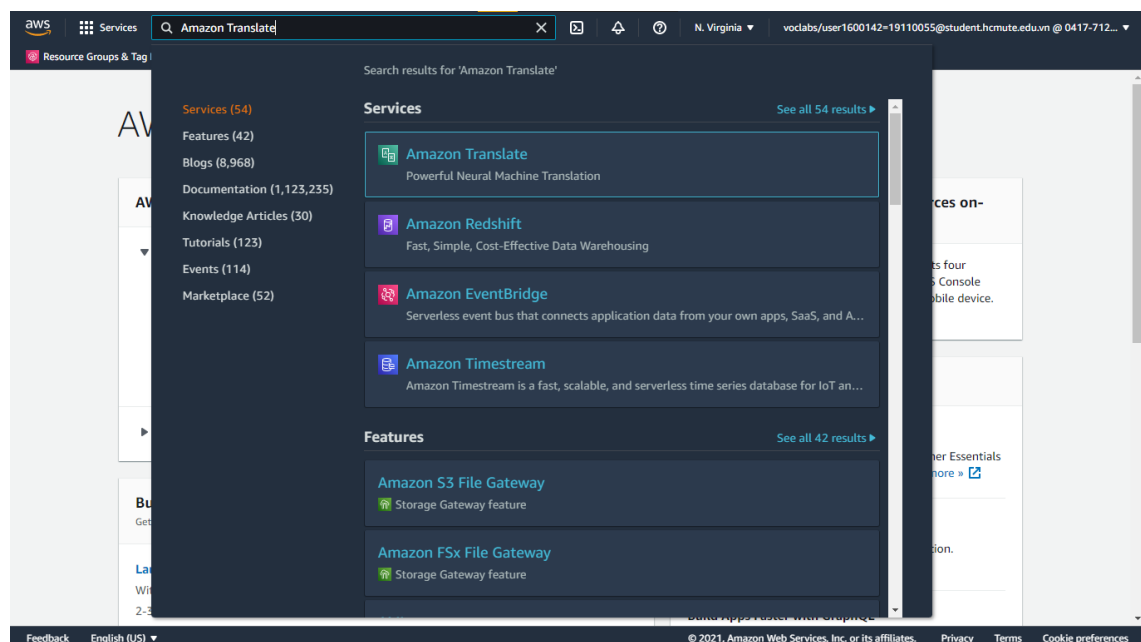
aws Services Amazon Translate N. Virginia ▼ voclabs/user1600142=19110055@student.hcmute.edu.vn @ 0417-712... ▼

Resource Groups & Tag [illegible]

Search results for 'Amazon Translate'

Services (54)
Features (42)
Blogs (8,968)
Documentation (1,123,235)
Knowledge Articles (30)
Tutorials (123)
Events (114)
Marketplace (52)

Services
See all 54 results ▸

Amazon Translate
Powerful Neural Machine Translation

Amazon Redshift
Fast, Simple, Cost-Effective Data Warehousing

Amazon EventBridge
Serverless event bus that connects application data from your own apps, SaaS, and A...

Amazon Timestream
Amazon Timestream is a fast, scalable, and serverless time series database for IoT an...

Features
See all 42 results ▸

Amazon S3 File Gateway
Storage Gateway feature

Amazon FSx File Gateway
Storage Gateway feature

AV
AV
Bu
Get
La
Wit
2-3

ces on-
ts four
Console
bile device.
er Essentials
more »
tion.

Feedback English (US) ▼ © 2021, Amazon Web Services, Inc. or its affiliates. Privacy Terms Cookie preferences